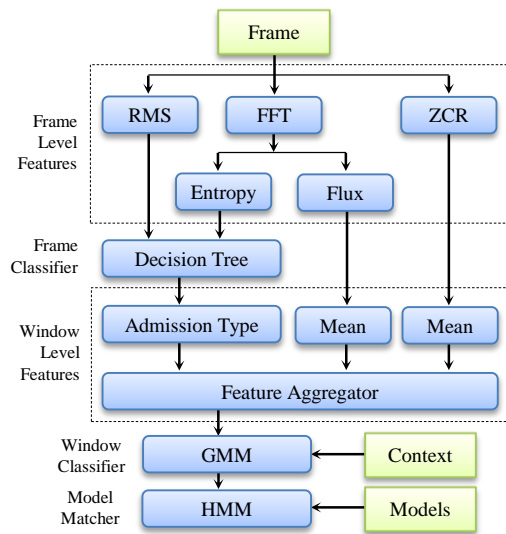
Frame

Frame Level Features

RMS

FFT

ZCR

Entropy

Flux

Frame Classifier

Decision Tree

Window Level Features

Admission Type

Mean

Mean

Feature Aggregator

Window Classifier

GMM

Context

Model Matcher

HMM

Models